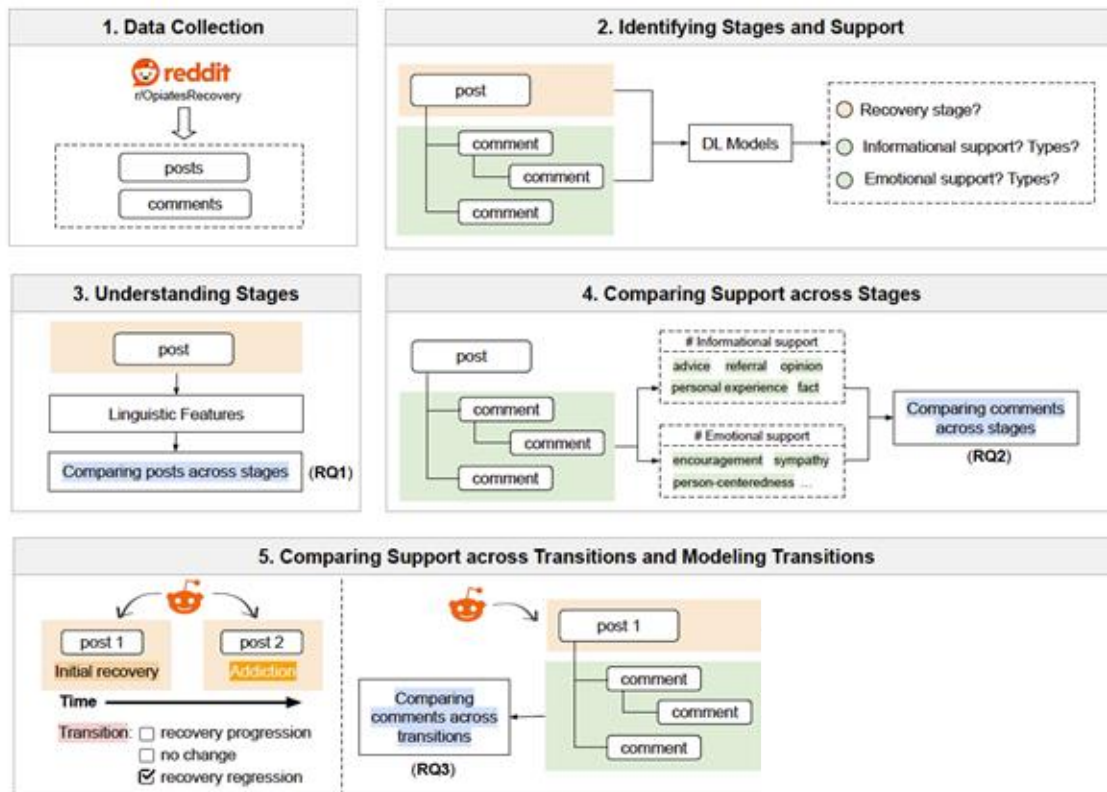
1. Data Collection

reddit
r/OpiatesRecovery

posts
comments

2. Identifying Stages and Support

post
comment
comment
comment

DL Models

Recovery stage?
Informational support? Types?
Emotional support? Types?

3. Understanding Stages

post
Linguistic Features
Comparing posts across stages (RQ1)

4. Comparing Support across Stages

post
comment
comment
comment

# Informational support
advice referral opinion
personal experience fact

# Emotional support
encouragement sympathy
person-centeredness ...

Comparing comments across stages
(RQ2)

5. Comparing Support across Transitions and Modeling Transitions

post 1
Initial recovery
post 2
Addiction
Time

Transition: recovery progression
no change
recovery regression

post 1
comment
comment
comment

Comparing comments across transitions
(RQ3)